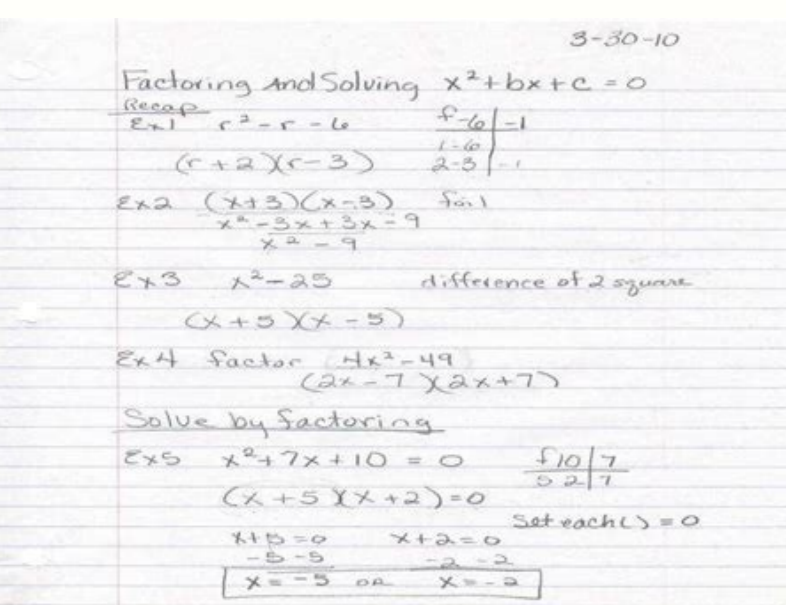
3-30-10

Factoring And Solving $x^2+bx+c=0$

Recap

Ex1 $r^2-r-6$ $f-6 | -1$ $1 \cdot 6$ $2 \cdot 3 | -1$

$(r+2)(r-3)$

Ex2 $(x+3)(x-3)$ foil

$x^2-3x+3x-9$

$x^2-9$

Ex3 $x^2-25$ difference of 2 square

$(x+5)(x-5)$

Ex4 factor $4x^2-49$

$(2x-7)(2x+7)$

Solve by factoring

Ex5 $x^2+7x+10=0$ $f10 | 7$ $5 \cdot 2 | 7$

$(x+5)(x+2)=0$

Set each ( ) = 0

$x+5=0$ $x+2=0$

$-5\ -5$ $-2\ -2$

$x=-5$ OR $x=-2$